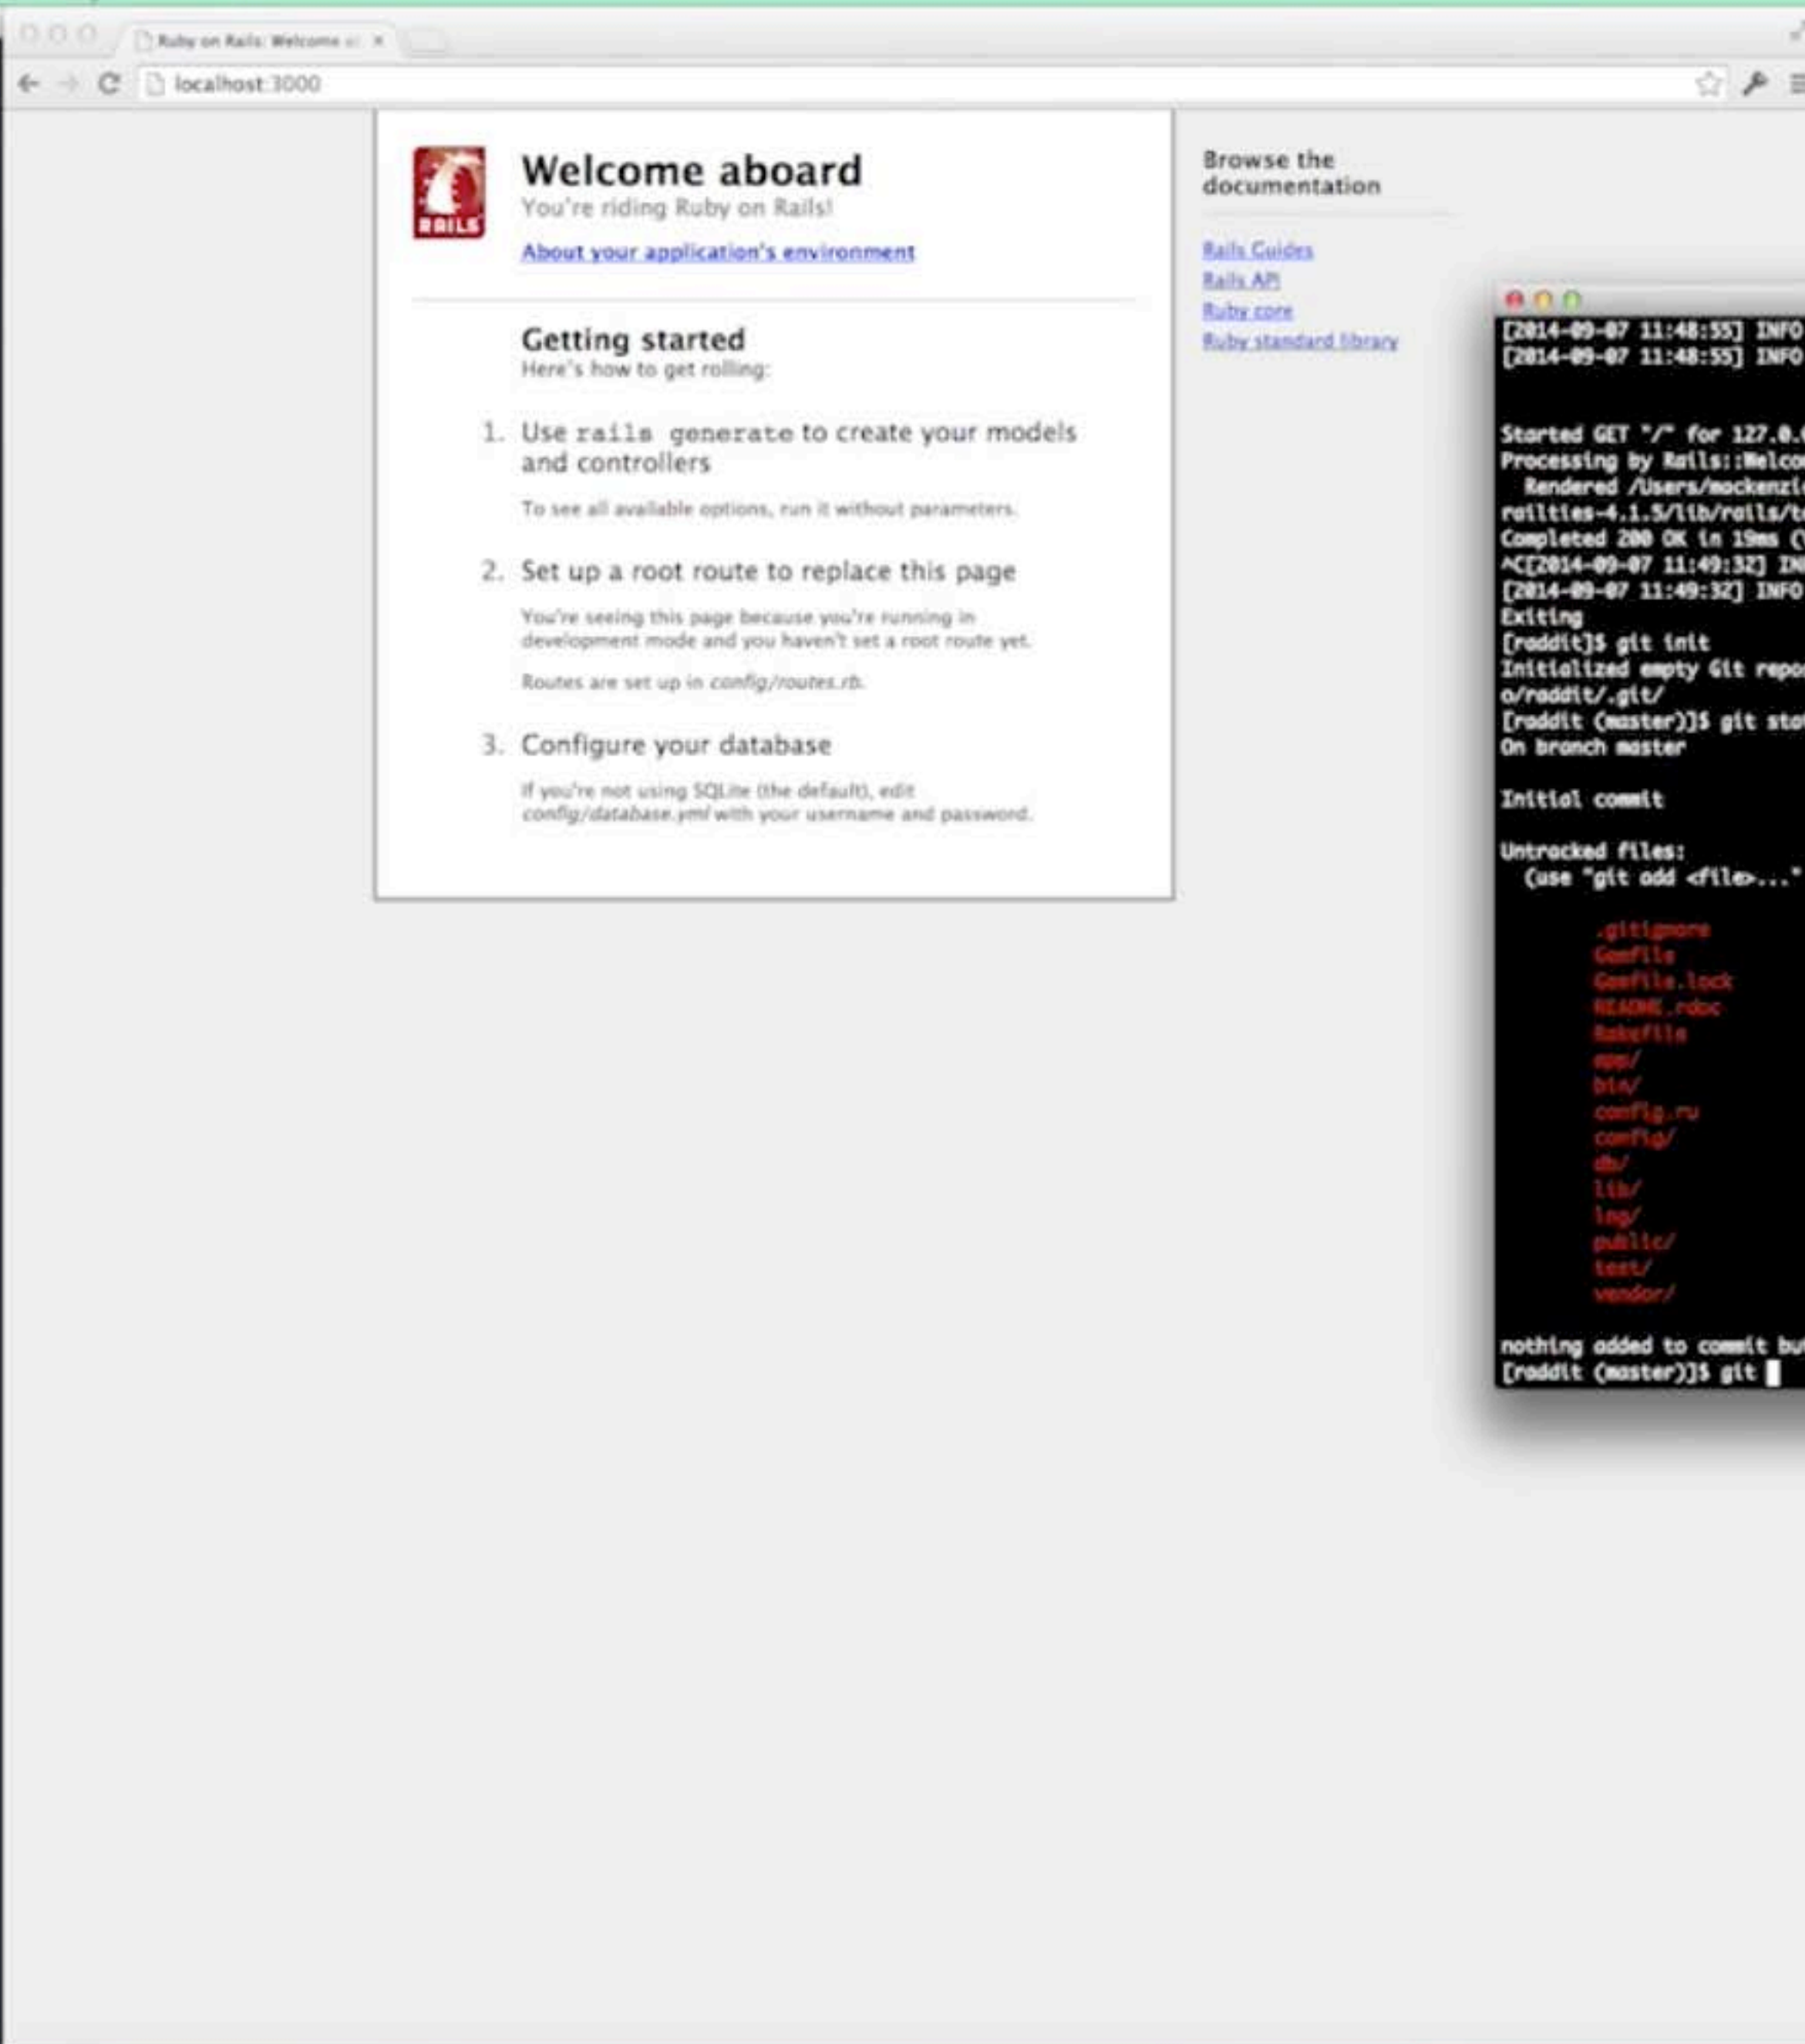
Ruby on Rails: Welcome a ×

localhost:3000

RAILS

Welcome aboard
You're riding Ruby on Rails!

About your application's environment

Getting started
Here's how to get rolling:

1. Use rails generate to create your models and controllers

To see all available options, run it without parameters.

2. Set up a root route to replace this page

You're seeing this page because you're running in development mode and you haven't set a root route yet.

Routes are set up in config/routes.rb.

3. Configure your database

If you're not using SQLite (the default), edit config/database.yml with your username and password.

Browse the documentation

Rails Guides
Rails API
Ruby core
Ruby standard library

[2014-09-07 11:48:55] INFO
[2014-09-07 11:48:55] INFO

Started GET "/" for 127.0.
Processing by Rails::Welco
Rendered /Users/mackenzi
railties-4.1.5/lib/rails/t
Completed 200 OK in 19ms (
^C[2014-09-07 11:49:32] IN
[2014-09-07 11:49:32] INFO
Exiting
[raddit]$ git init
Initialized empty Git repo
o/raddit/.git/
[raddit (master)]$ git sta
On branch master

Initial commit

Untracked files:
(use "git add <file>..."

.gitignore
Gemfile
Gemfile.lock
README.rdoc
Rakefile
app/
bin/
config.ru
config/
db/
lib/
log/
public/
test/
vendor/

nothing added to commit bu
[raddit (master)]$ git